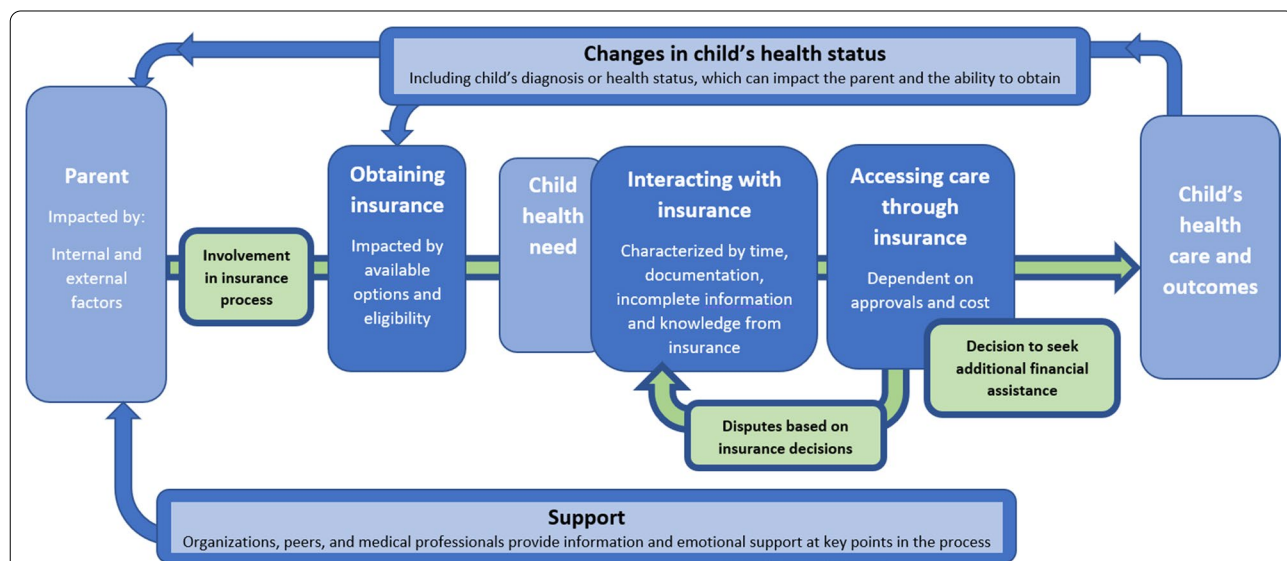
Changes in child's health status
Including child's diagnosis or health status, which can impact the parent and the ability to obtain

Parent
Impacted by:
Internal and external factors

Involvement in insurance process

Obtaining insurance
Impacted by available options and eligibility

Child health need

Interacting with insurance
Characterized by time, documentation, incomplete information and knowledge from insurance

Accessing care through insurance
Dependent on approvals and cost

Child's health care and outcomes

Decision to seek additional financial assistance

Disputes based on insurance decisions

Support
Organizations, peers, and medical professionals provide information and emotional support at key points in the process